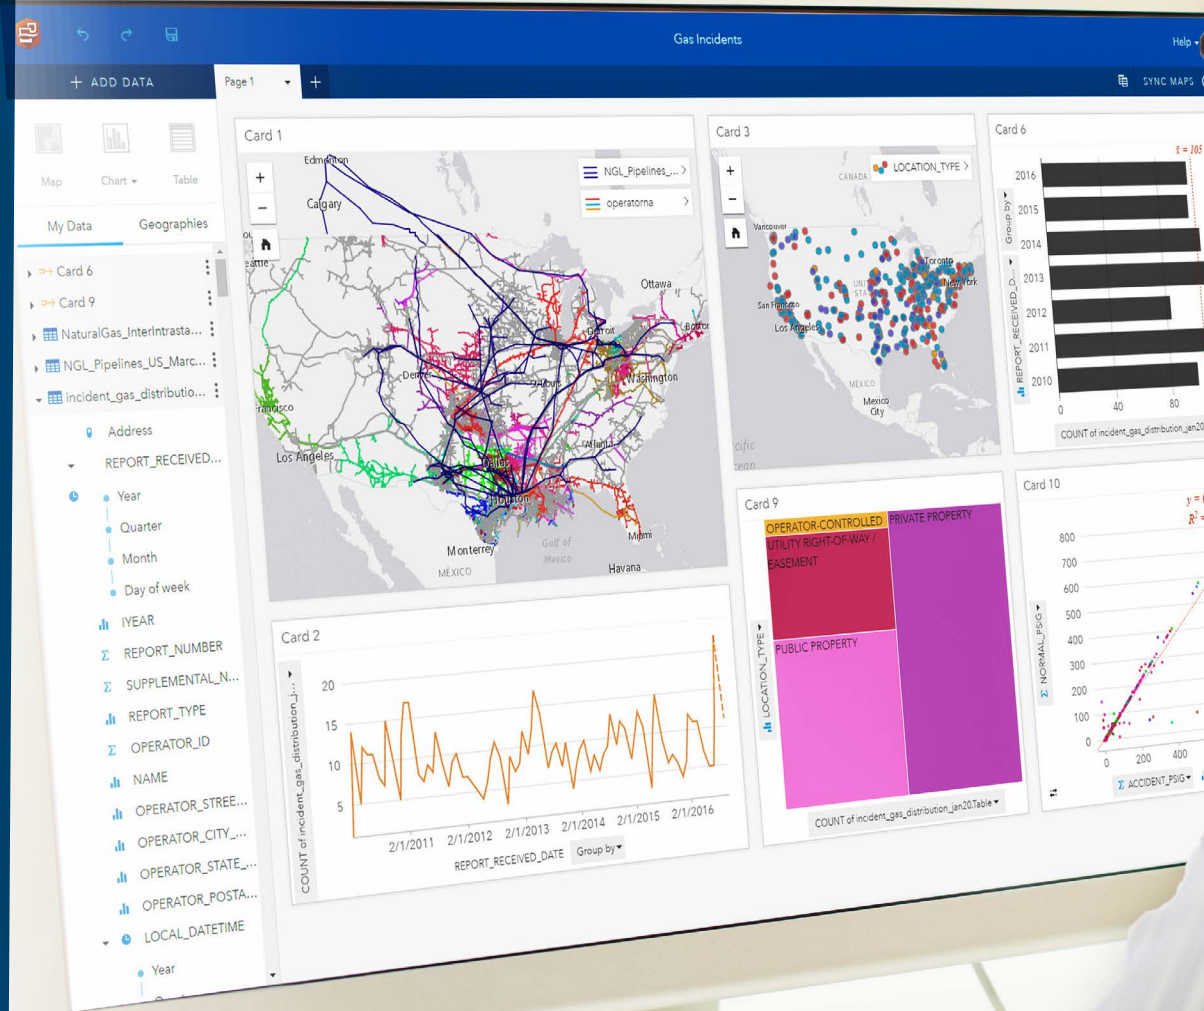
Gas Incidents

Help

+ ADD DATA

Page 1

+

SYNC MAPS

Map

Chart

Table

My Data

Geographies

Card 6

Card 9

NaturalGas_InterIntrasta...

NGL_Pipelines_US_Marc...

incident_gas_distributio...

Address

REPORT_RECEIVED...

Year

Quarter

Month

Day of week

IYEAR

REPORT_NUMBER

SUPPLEMENTAL_N...

REPORT_TYPE

OPERATOR_ID

NAME

OPERATOR_STREE...

OPERATOR_CITY_...

OPERATOR_STATE_...

OPERATOR_POSTA...

LOCAL_DATETIME

Year

Card 1

NGL_Pipelines_...

operatorna

Edmonton

Calgary

Seattle

Ottawa

Detroit

Boston

Denver

Washington

San Francisco

Los Angeles

Atlanta

Dallas

Houston

Miami

Monterrey

Gulf of Mexico

MÉXICO

Havana

Card 3

LOCATION_TYPE

CANADA

Vancouver

Toronto

New York

San Francisco

Los Angeles

UNITED STATES

MÉXICO

Mexico City

Pacific Ocean

Card 6

Group by

REPORT_RECEIVED_D...

2016

2015

2014

2013

2012

2011

2010

0

40

80

COUNT of incident_gas_distribution_jan20

Card 2

20

15

10

5

2/1/2011

2/1/2012

2/1/2013

2/1/2014

2/1/2015

2/1/2016

REPORT_RECEIVED_DATE

Group by

COUNT of incident_gas_distribution_j...

Card 9

OPERATOR-CONTROLLED

PRIVATE PROPERTY

UTILITY RIGHT-OF-WAY / EASEMENT

PUBLIC PROPERTY

LOCATION_TYPE

COUNT of incident_gas_distribution_jan20.Table

Card 10

800

700

600

500

400

300

200

100

0

0

200

400

NORMAL_PSIG

ACCIDENT_PSIG